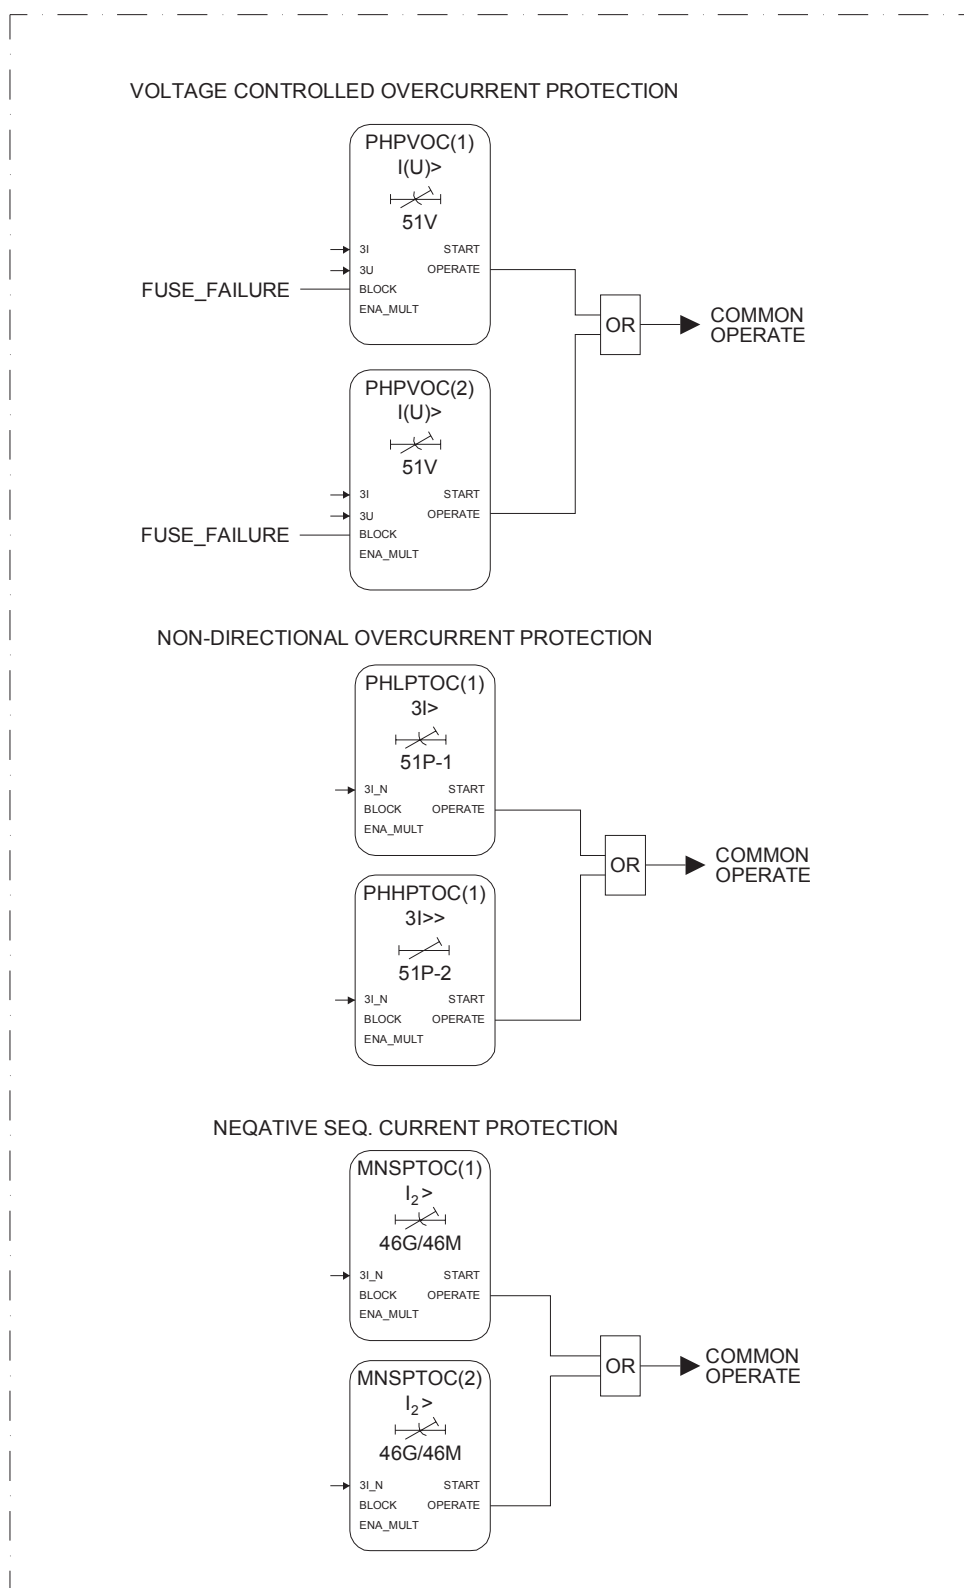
VOLTAGE CONTROLLED OVERCURRENT PROTECTION

PHPVOC(1)
I(U)>
51V
3I
3U
BLOCK
ENA_MULT
START
OPERATE

FUSE_FAILURE

OR

COMMON OPERATE

PHPVOC(2)
I(U)>
51V
3I
3U
BLOCK
ENA_MULT
START
OPERATE

FUSE_FAILURE

NON-DIRECTIONAL OVERCURRENT PROTECTION

PHLPTOC(1)
3I>
51P-1
3I_N
BLOCK
ENA_MULT
START
OPERATE

OR

COMMON OPERATE

PHHPTOC(1)
3I>>
51P-2
3I_N
BLOCK
ENA_MULT
START
OPERATE

NEQATIVE SEQ. CURRENT PROTECTION

MNSPTOC(1)
$I_2$>
46G/46M
3I_N
BLOCK
ENA_MULT
START
OPERATE

OR

COMMON OPERATE

MNSPTOC(2)
$I_2$>
46G/46M
3I_N
BLOCK
ENA_MULT
START
OPERATE